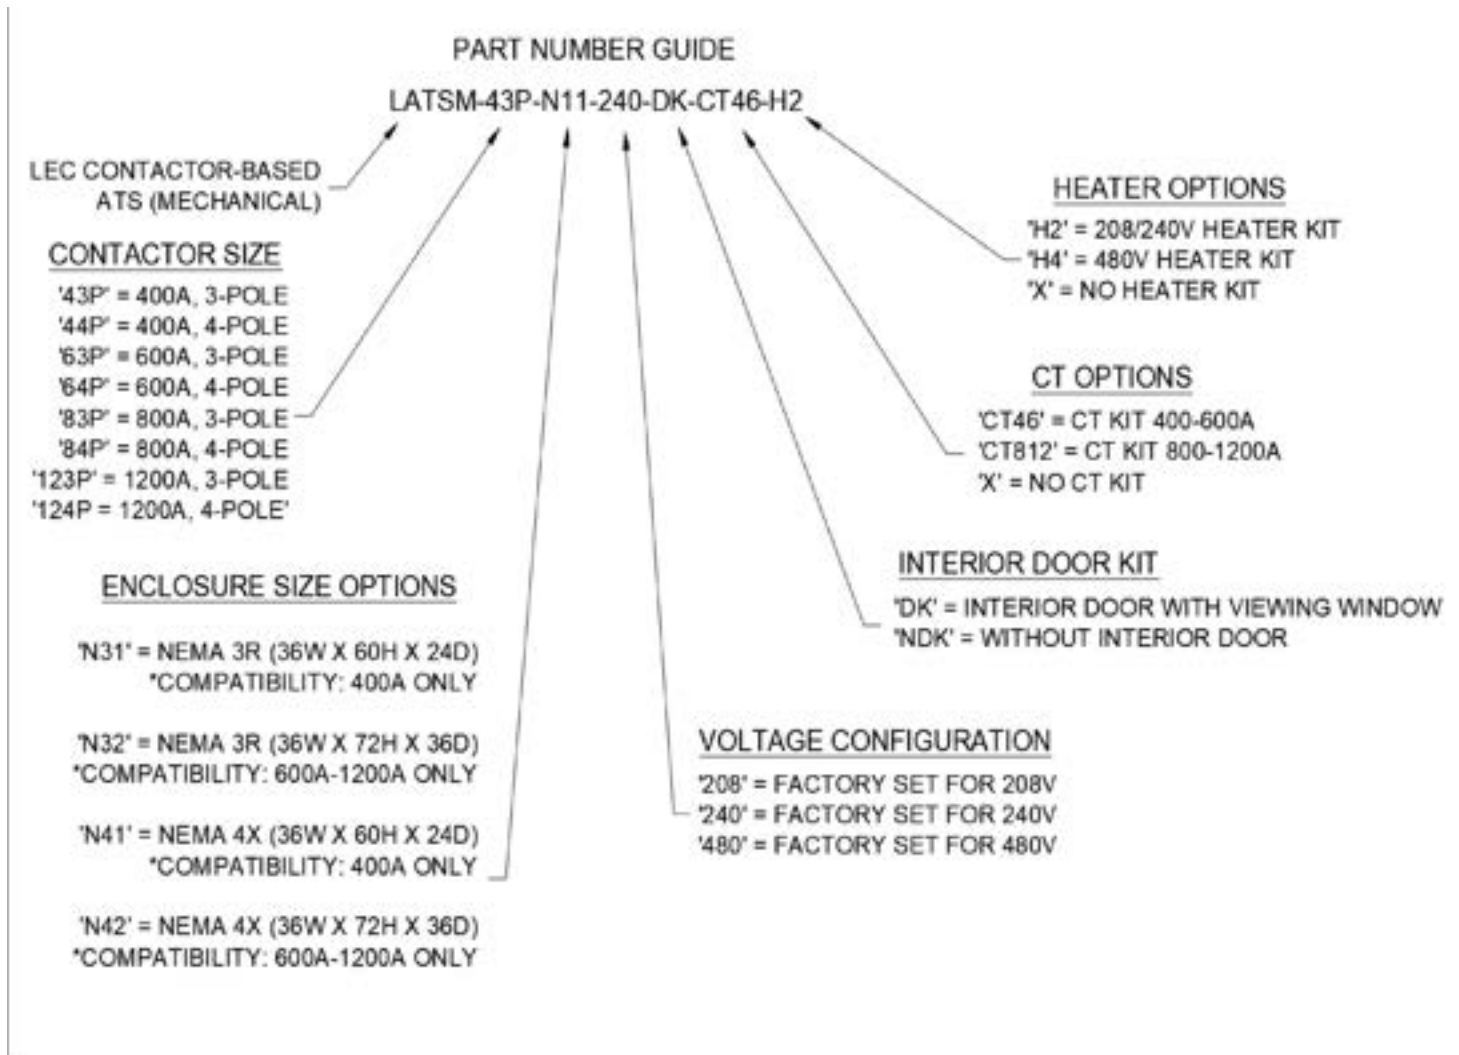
PART NUMBER GUIDE

LATSM-43P-N11-240-DK-CT46-H2

LEC CONTACTOR-BASED ATS (MECHANICAL)

CONTACTOR SIZE

'43P' = 400A, 3-POLE
'44P' = 400A, 4-POLE
'63P' = 600A, 3-POLE
'64P' = 600A, 4-POLE
'83P' = 800A, 3-POLE
'84P' = 800A, 4-POLE
'123P' = 1200A, 3-POLE
'124P = 1200A, 4-POLE'

ENCLOSURE SIZE OPTIONS

'N31' = NEMA 3R (36W X 60H X 24D)
*COMPATIBILITY: 400A ONLY

'N32' = NEMA 3R (36W X 72H X 36D)
*COMPATIBILITY: 600A-1200A ONLY

'N41' = NEMA 4X (36W X 60H X 24D)
*COMPATIBILITY: 400A ONLY

'N42' = NEMA 4X (36W X 72H X 36D)
*COMPATIBILITY: 600A-1200A ONLY

HEATER OPTIONS

'H2' = 208/240V HEATER KIT
'H4' = 480V HEATER KIT
'X' = NO HEATER KIT

CT OPTIONS

'CT46' = CT KIT 400-600A
'CT812' = CT KIT 800-1200A
'X' = NO CT KIT

INTERIOR DOOR KIT

'DK' = INTERIOR DOOR WITH VIEWING WINDOW
'NDK' = WITHOUT INTERIOR DOOR

VOLTAGE CONFIGURATION

'208' = FACTORY SET FOR 208V
'240' = FACTORY SET FOR 240V
'480' = FACTORY SET FOR 480V